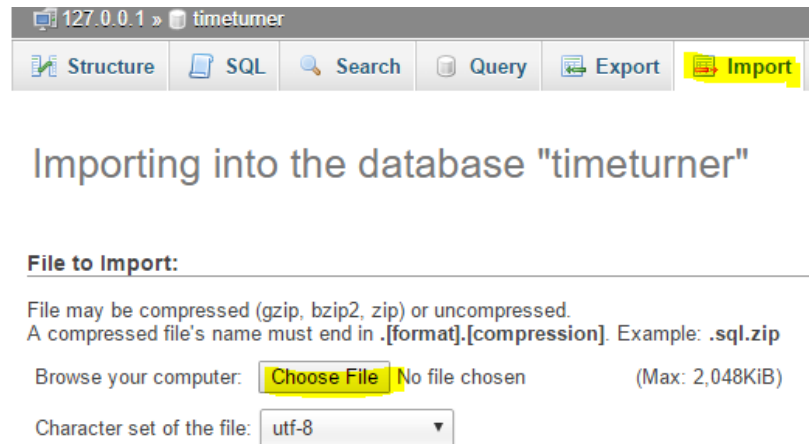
127.0.0.1 » timeturner

Structure SQL Search Query Export Import

Importing into the database "timeturner"

File to Import:

File may be compressed (gzip, bzip2, zip) or uncompressed.
A compressed file's name must end in **.[format].[compression]**. Example: **.sql.zip**

Browse your computer: Choose File No file chosen (Max: 2,048KiB)

Character set of the file: utf-8